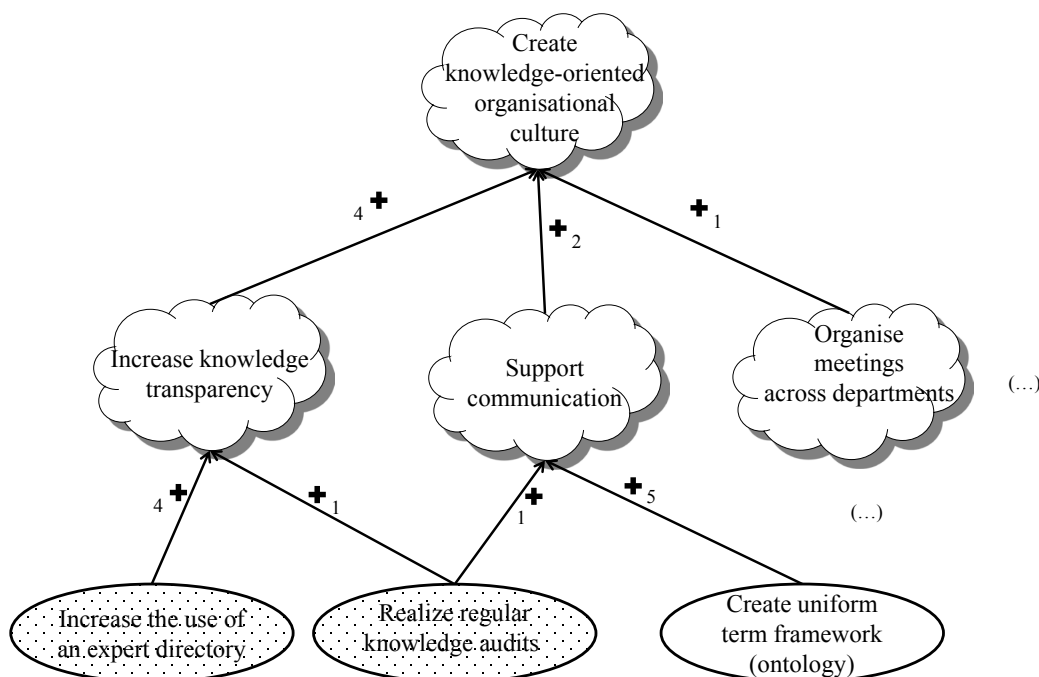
Create knowledge-oriented organisational culture

4 +

+ 2

+ 1

Increase knowledge transparency

Support communication

Organise meetings across departments

(...)

4 +

+ 1

+ 1

+ 5

(...)

Increase the use of an expert directory

Realize regular knowledge audits

Create uniform term framework (ontology)